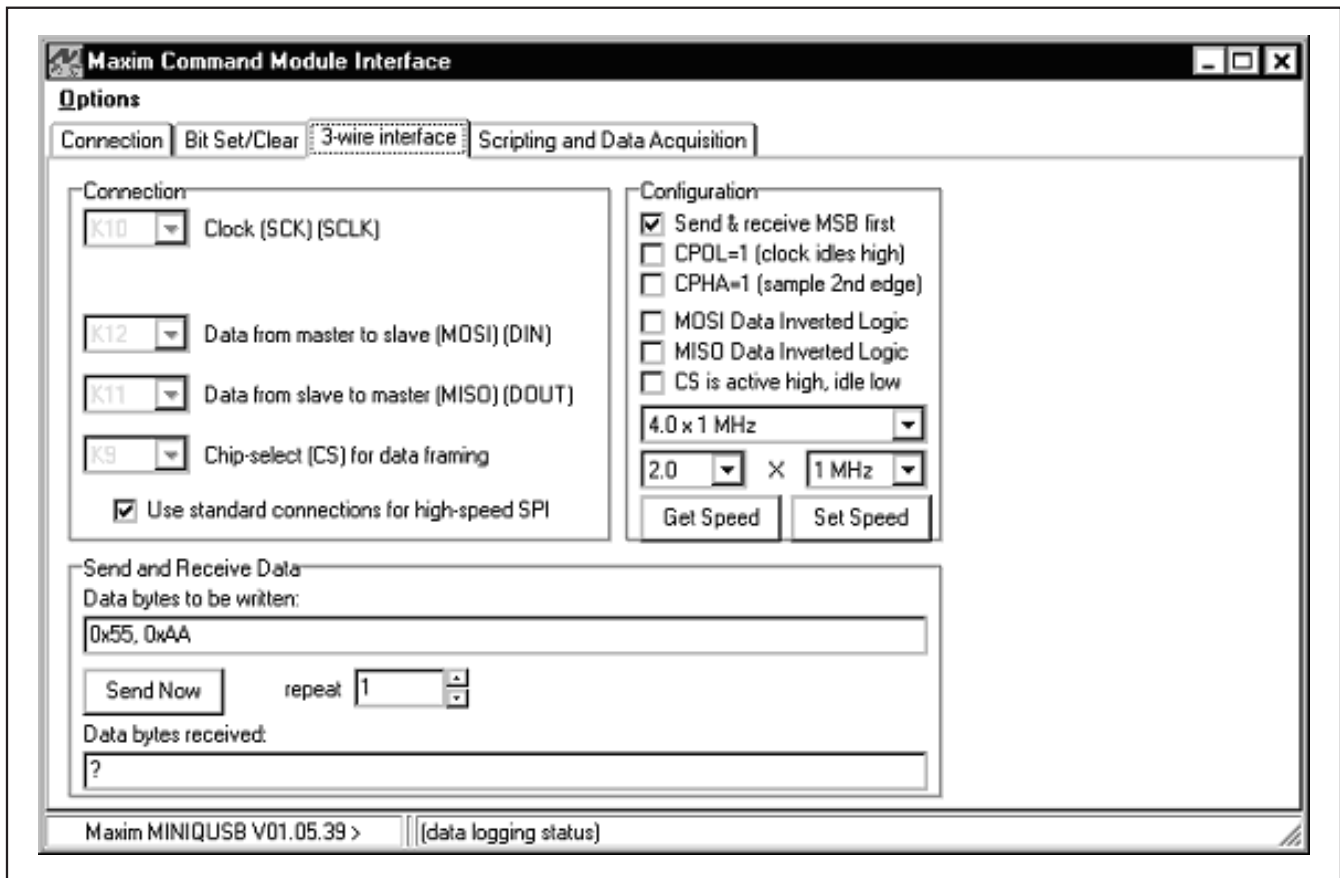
Maxim Command Module Interface

Options

Connection | Bit Set/Clear | 3-wire interface | Scripting and Data Acquisition

Connection

K10 Clock (SCK) (SCLK)

K12 Data from master to slave (MOSI) (DIN)

K11 Data from slave to master (MISO) (DOUT)

K9 Chip-select (CS) for data framing

☑ Use standard connections for high-speed SPI

Configuration

☑ Send & receive MSB first
☐ CPOL=1 (clock idles high)
☐ CPHA=1 (sample 2nd edge)
☐ MOSI Data Inverted Logic
☐ MISO Data Inverted Logic
☐ CS is active high, idle low

4.0 x 1 MHz

2.0 × 1 MHz

Get Speed Set Speed

Send and Receive Data

Data bytes to be written:

0x55, 0xAA

Send Now repeat 1

Data bytes received:

?

Maxim MINIQUSB V01.05.39 > (data logging status)